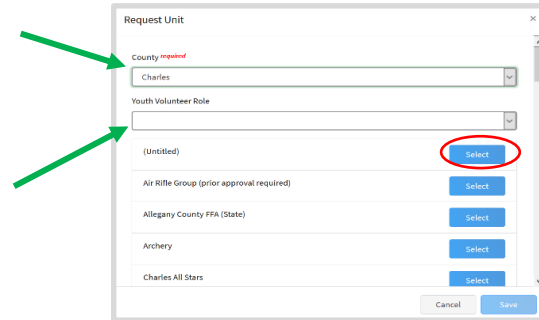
Request Unit

×

County required

Charles

Youth Volunteer Role

(Untitled) Select

Air Rifle Group (prior approval required) Select

Allegany County FFA (State) Select

Archery Select

Charles All Stars Select

Cancel Save